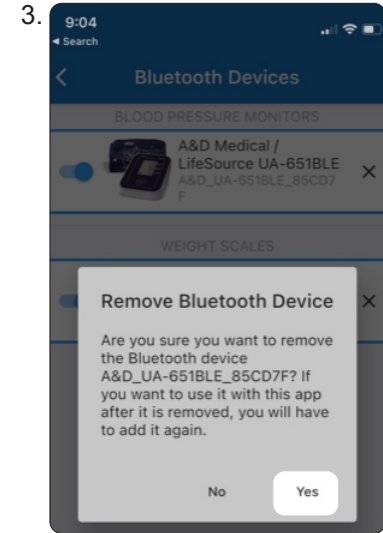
3.

9:04

◂ Search

<

Bluetooth Devices

BLOOD PRESSURE MONITORS

A&D Medical / LifeSource UA-651BLE

A&D_UA-651BLE_85CD7F

×

WEIGHT SCALES

×

Remove Bluetooth Device

Are you sure you want to remove the Bluetooth device A&D_UA-651BLE_85CD7F? If you want to use it with this app after it is removed, you will have to add it again.

No

Yes